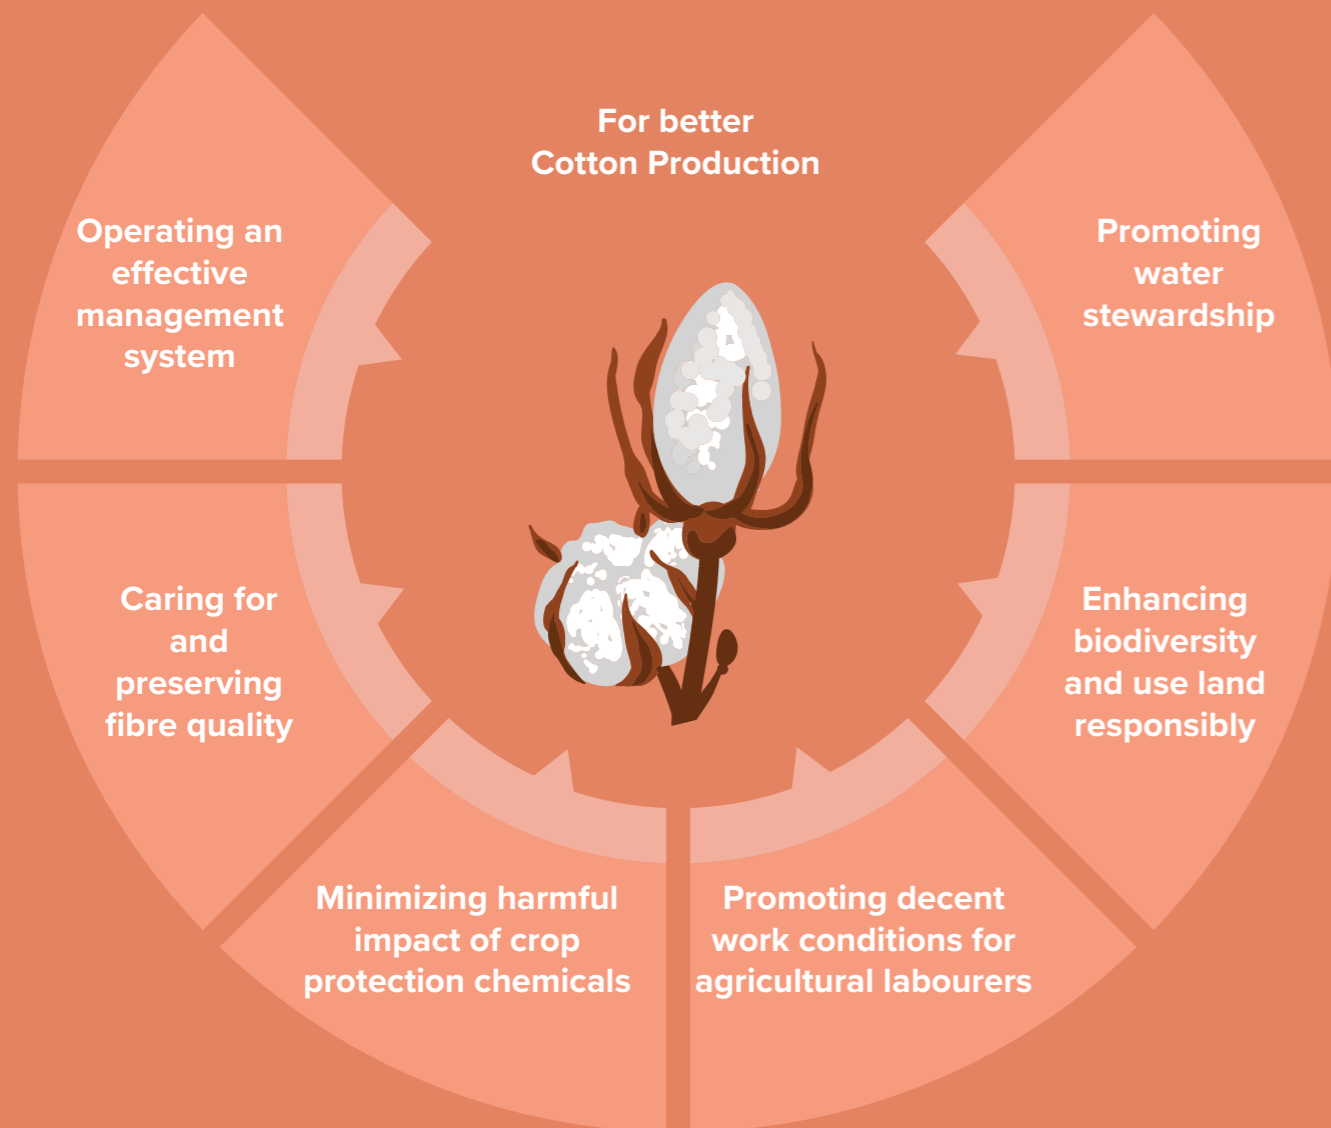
For better Cotton Production

Operating an effective management system

Promoting water stewardship

Caring for and preserving fibre quality

Enhancing biodiversity and use land responsibly

Minimizing harmful impact of crop protection chemicals

Promoting decent work conditions for agricultural labourers